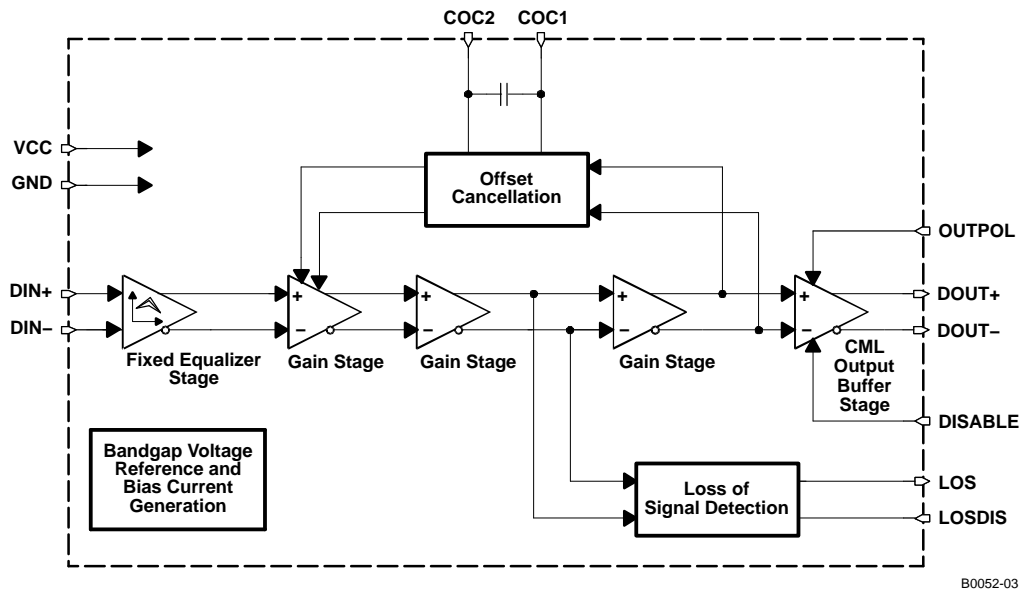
COC2 COC1

VCC

GND

Offset Cancellation

OUTPOL

DIN+

DIN−

+

−

+

−

+

−

+

−

+

−

DOUT+

DOUT−

Fixed Equalizer Stage

Gain Stage

Gain Stage

Gain Stage

CML Output Buffer Stage

DISABLE

Bandgap Voltage Reference and Bias Current Generation

Loss of Signal Detection

LOS

LOSDIS

B0052-03